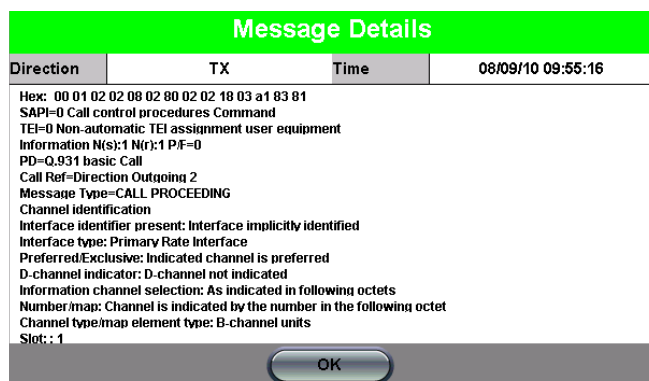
Message Details

| Direction | TX | Time | 08/09/10 09:55:16 |
|---|---|---|---|

Hex: 00 01 02 02 08 02 80 02 02 18 03 a1 83 81
SAPI=0 Call control procedures Command
TEI=0 Non-automatic TEI assignment user equipment
Information N(s):1 N(r):1 P/F=0
PD=Q.931 basic Call
Call Ref=Direction Outgoing 2
Message Type=CALL PROCEEDING
Channel identification
Interface identifier present: Interface implicitly identified
Interface type: Primary Rate Interface
Preferred/Exclusive: Indicated channel is preferred
D-channel indicator: D-channel not indicated
Information channel selection: As indicated in following octets
Number/map: Channel is indicated by the number in the following octet
Channel type/map element type: B-channel units
Slot: : 1

OK